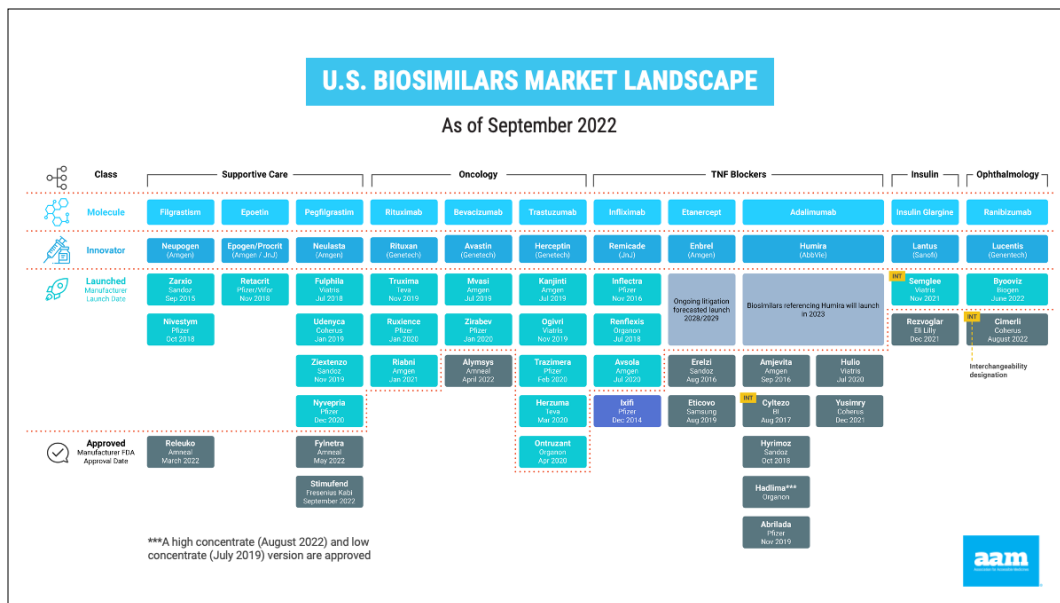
U.S. BIOSIMILARS MARKET LANDSCAPE

As of September 2022

| Class | Supportive Care | | | Oncology | | | TNF Blockers | | | Insulin | Ophthalmology |
|---|---|---|---|---|---|---|---|---|---|---|---|
| Molecule | Filgrastim | Epoetin | Pegfilgrastim | Rituximab | Bevacizumab | Trastuzumab | Infliximab | Etanercept | Adalimumab | Insulin Glargine | Ranibizumab |
| Innovator | Neupogen (Amgen) | Epogen/Procrit (Amgen / JnJ) | Neulasta (Amgen) | Rituxan (Genetech) | Avastin (Genetech) | Herceptin (Genetech) | Remicade (JnJ) | Enbrel (Amgen) | Humira (AbbVie) | Lantus (Sanofi) | Lucentis (Genetech) |

Launched
Manufacturer
Launch Date

Zarxio Sandoz Sep 2015
Nivestym Pfizer Oct 2018
Retacrit Pfizer/Vifor Nov 2018
Fulphila Viatris Jul 2018
Udenyca Coherus Jan 2019
Ziextenzo Sandoz Nov 2019
Nyvepria Pfizer Dec 2020
Truxima Teva Nov 2019
Ruxience Pfizer Jan 2020
Riabni Amgen Jan 2021
Mvasi Amgen Jul 2019
Zirabev Pfizer Jan 2020
Alymsys Amneal April 2022
Kanjinti Amgen Jul 2019
Ogivri Viatris Nov 2019
Trazimera Pfizer Feb 2020
Herzuma Teva Mar 2020
Inflectra Pfizer Nov 2016
Renflexis Organon Jul 2018
Avsola Amgen Jul 2023
Ixifi Pfizer Dec 2014
Ongoing litigation forecasted launch 2028/2029
Erelzi Sandoz Aug 2016
Eticovo Samsung Aug 2019
Biosimilars referencing Humira will launch in 2023
Amjevita Amgen Sep 2016
Hulio Viatris Jul 2020
INT Cyltezo BI Aug 2017
Yusimry Coherus Dec 2021
INT Semglee Viatris Nov 2021
Rezvoglar Eli Lilly Dec 2021
Byooviz Biogen June 2022
INT Cimerli Coherus August 2022
Interchangeability designation

Approved
Manufacturer FDA Approval Date

Releuko Amneal March 2022
Fylnetra Amneal May 2022
Stimufend Fresenius Kabi September 2022
Ontruzant Organon Apr 2020
Hyrimoz Sandoz Oct 2018
Hadlima*** Organon
Abrilada Pfizer Nov 2019

***A high concentrate (August 2022) and low concentrate (July 2019) version are approved

aam